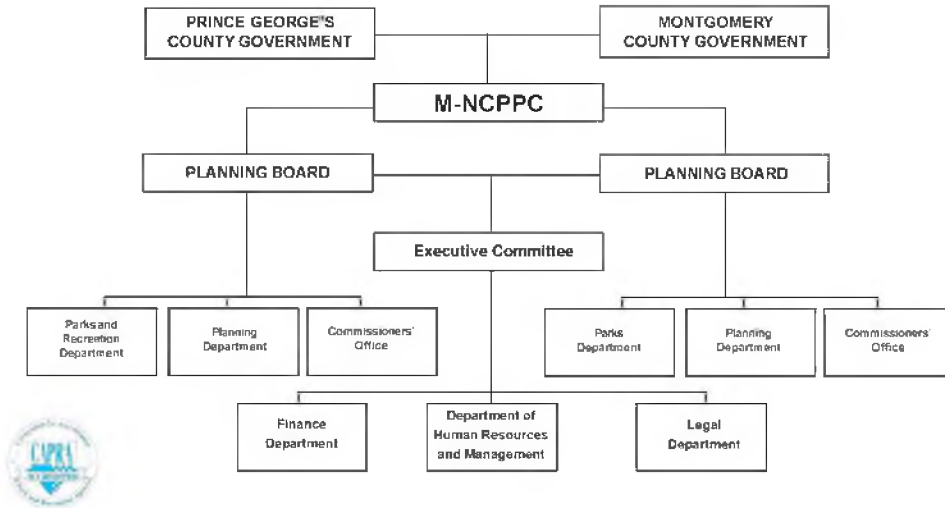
PRINCE GEORGE'S COUNTY GOVERNMENT

MONTGOMERY COUNTY GOVERNMENT

M-NCPPC

PLANNING BOARD

PLANNING BOARD

Executive Committee

Parksand Recreation Department

Planning Department

Commissioners' Office

Parks Department

Planning Department

Commissioners' Office

Finance Department

Department of Human Resources and Management

Legal Department

CAPRA